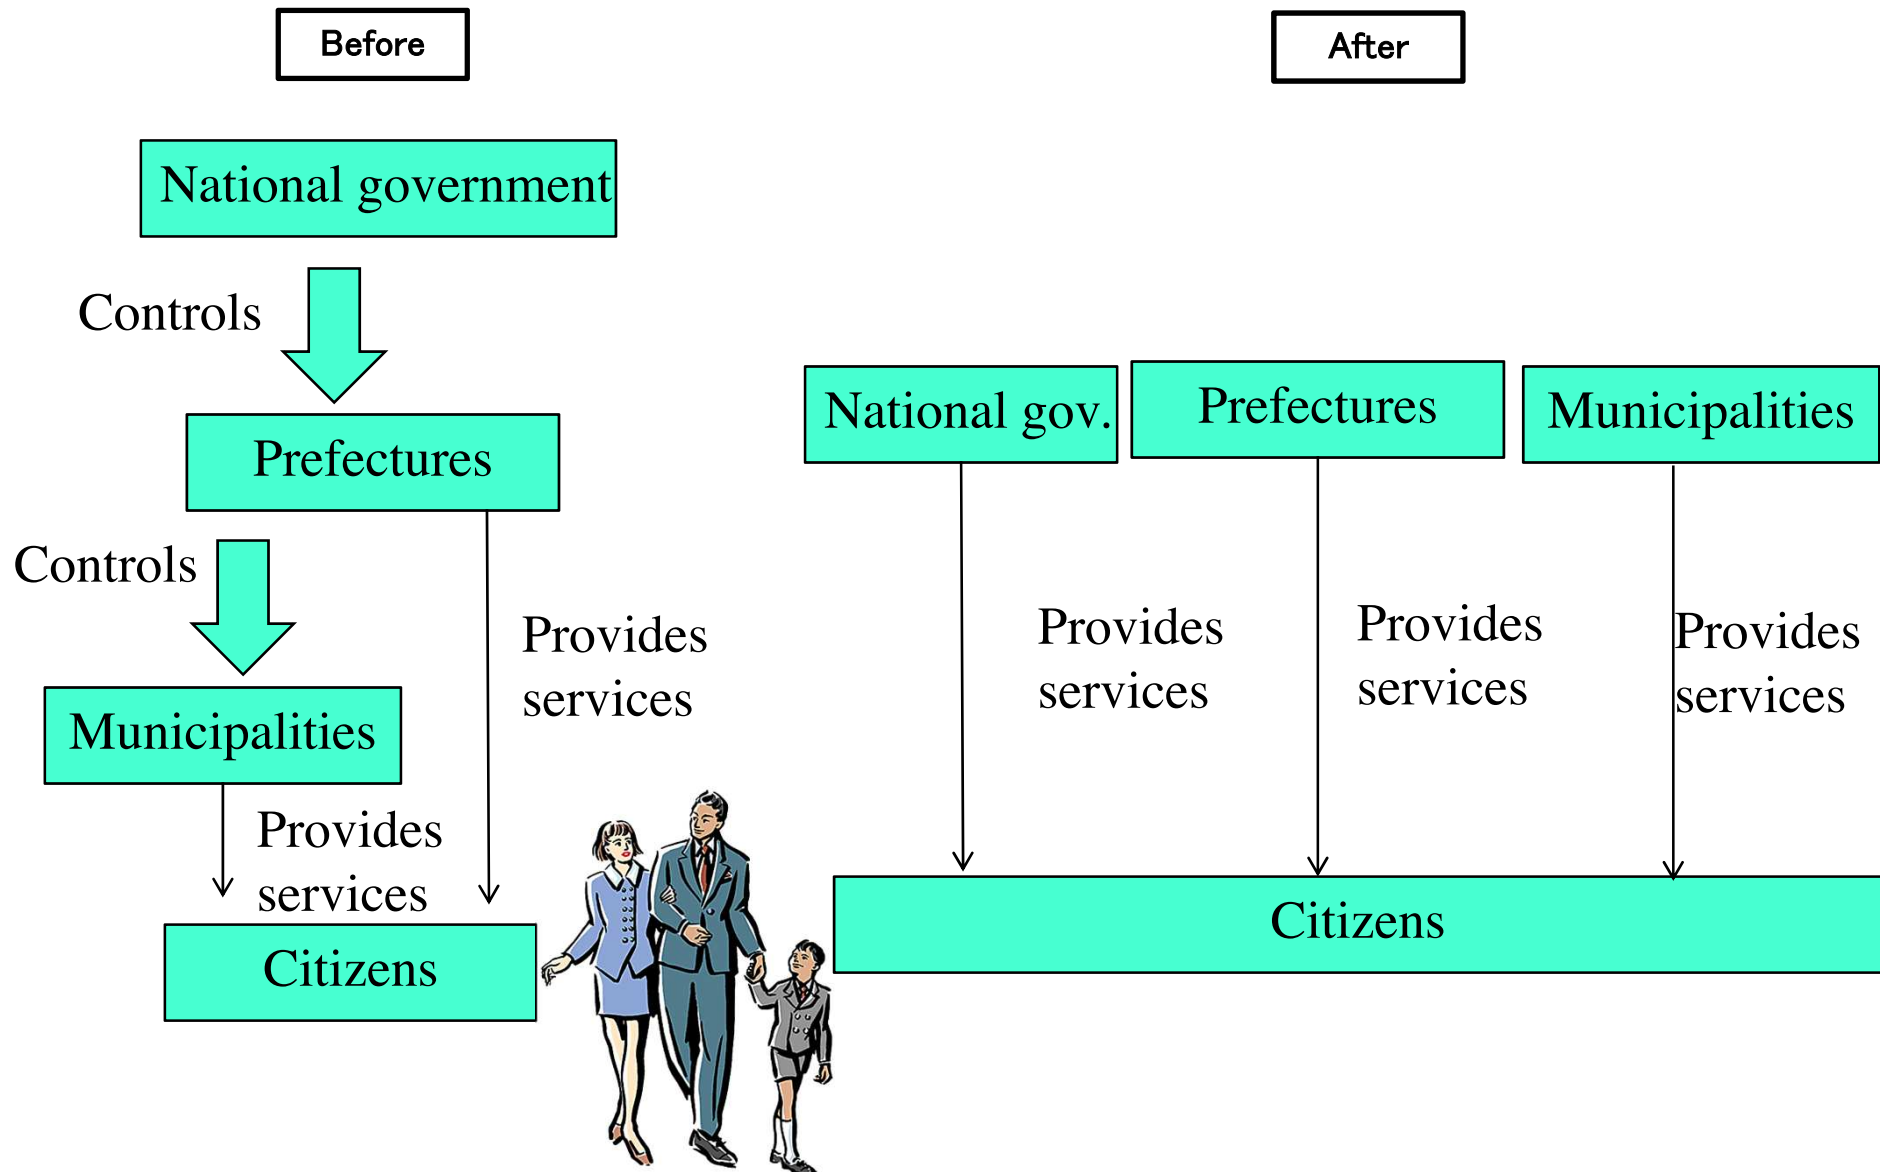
Before

National government

Controls

Prefectures

Controls

Provides services

Municipalities

Provides services

Citizens

After

National gov.

Prefectures

Municipalities

Provides services

Provides services

Provides services

Citizens